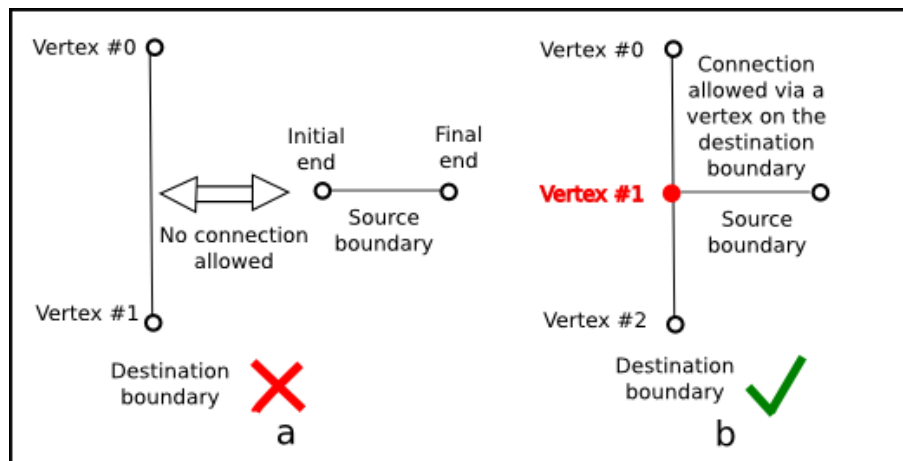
Vertex #0

Initial end

Final end

No connection allowed

Source boundary

Vertex #1

Destination boundary

a

Vertex #0

Connection allowed via a vertex on the destination boundary

Vertex #1

Source boundary

Vertex #2

Destination boundary

b